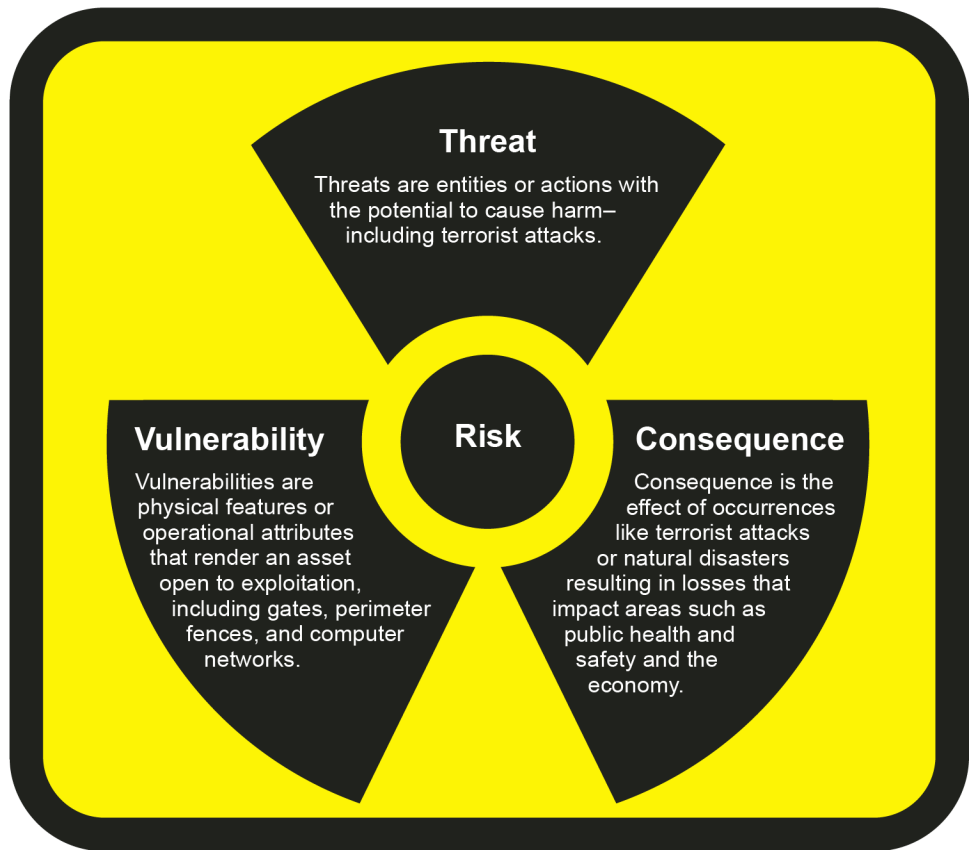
Threat

Threats are entities or actions with the potential to cause harm–including terrorist attacks.

Risk

Vulnerability

Vulnerabilities are physical features or operational attributes that render an asset open to exploitation, including gates, perimeter fences, and computer networks.

Consequence

Consequence is the effect of occurrences like terrorist attacks or natural disasters resulting in losses that impact areas such as public health and safety and the economy.